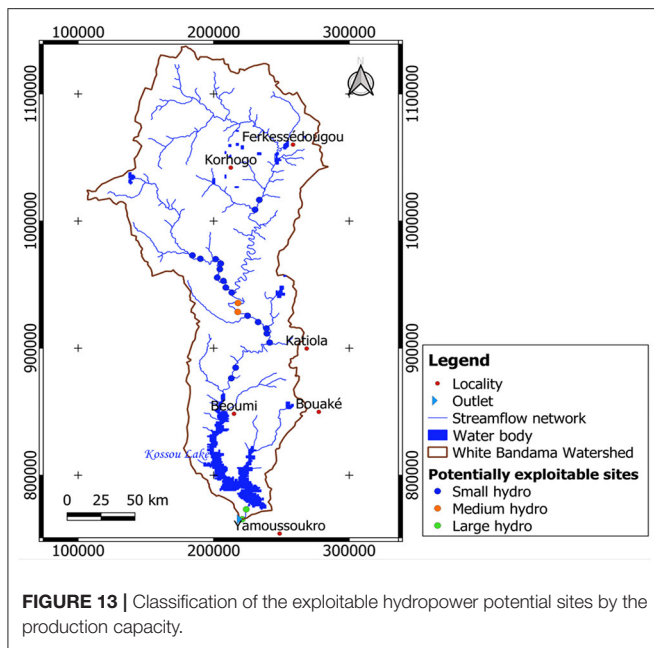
100000 200000 300000

1100000
1000000
900000
800000

N

Ferkessédougou
Korhogo
Katiola
Bouaké
Béoumi
Kossou Lake
Yamoussoukro

0 25 50 km

Legend
Locality
Outlet
Streamflow network
Water body
White Bandama Watershed
Potentially exploitable sites
Small hydro
Medium hydro
Large hydro

100000 200000 300000

**FIGURE 13 |** Classification of the exploitable hydropower potential sites by the production capacity.